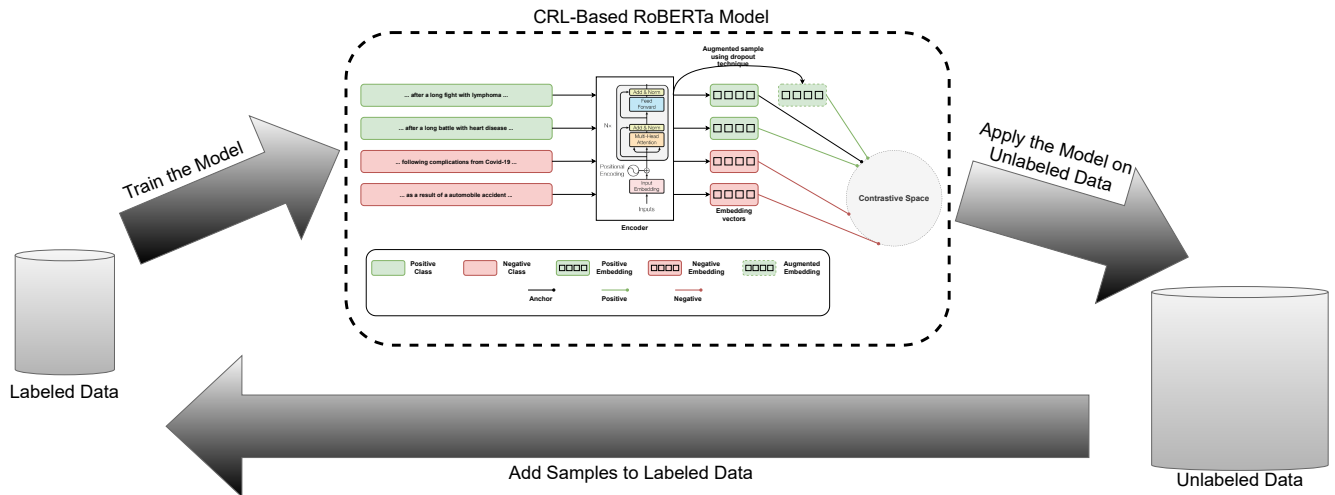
CRL-Based RoBERTa Model

Augmented sample using dropout technique

... after a long fight with lymphoma ...

... after a long battle with heart disease ...

... following complications from Covid-19 ...

... as a result of a automobile accident ...

N×

Add & Norm

Feed Forward

Add & Norm

Multi-Head Attention

Positional Encoding

Input Embedding

Inputs

Encoder

Embedding vectors

Contrastive Space

Positive Class

Negative Class

Positive Embedding

Negative Embedding

Augmented Embedding

Anchor

Positive

Negative

Train the Model

Apply the Model on Unlabeled Data

Labeled Data

Unlabeled Data

Add Samples to Labeled Data